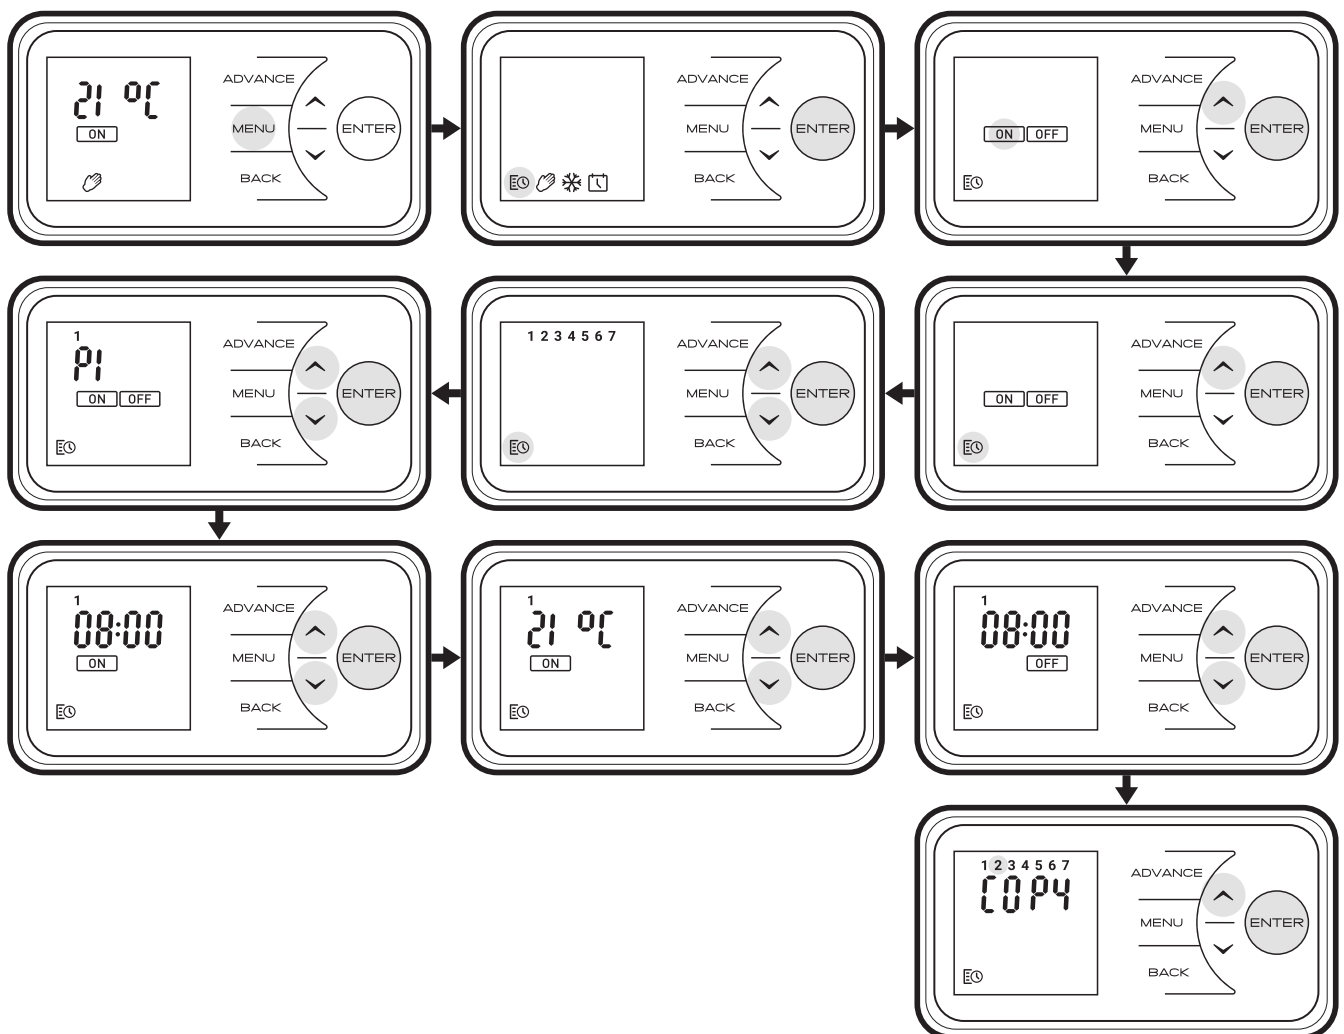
21 °C
ON
ADVANCE
MENU
BACK
ENTER

ADVANCE
MENU
BACK
ENTER

ON OFF
ADVANCE
MENU
BACK
ENTER

1
P1
ON OFF
ADVANCE
MENU
BACK
ENTER

1 2 3 4 5 6 7
ADVANCE
MENU
BACK
ENTER

ON OFF
ADVANCE
MENU
BACK
ENTER

1
08:00
ON
ADVANCE
MENU
BACK
ENTER

1
21 °C
ON
ADVANCE
MENU
BACK
ENTER

1
08:00
OFF
ADVANCE
MENU
BACK
ENTER

1 2 3 4 5 6 7
COPY
ADVANCE
MENU
BACK
ENTER